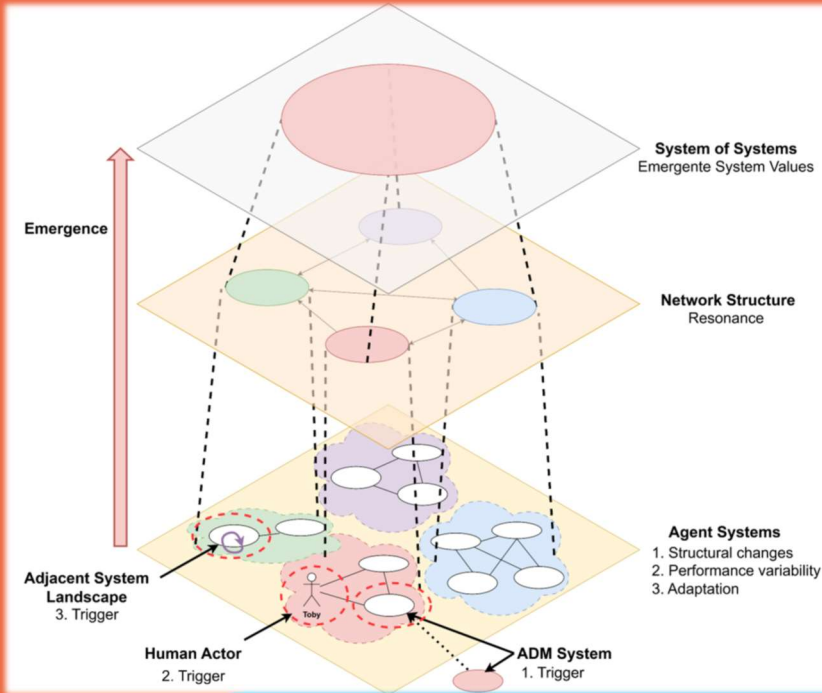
System of Systems
Emergente System Values

Emergence

Network Structure
Resonance

Agent Systems
1. Structural changes
2. Performance variability
3. Adaptation

Adjacent System Landscape
3. Trigger

Toby

Human Actor
2. Trigger

ADM System
1. Trigger